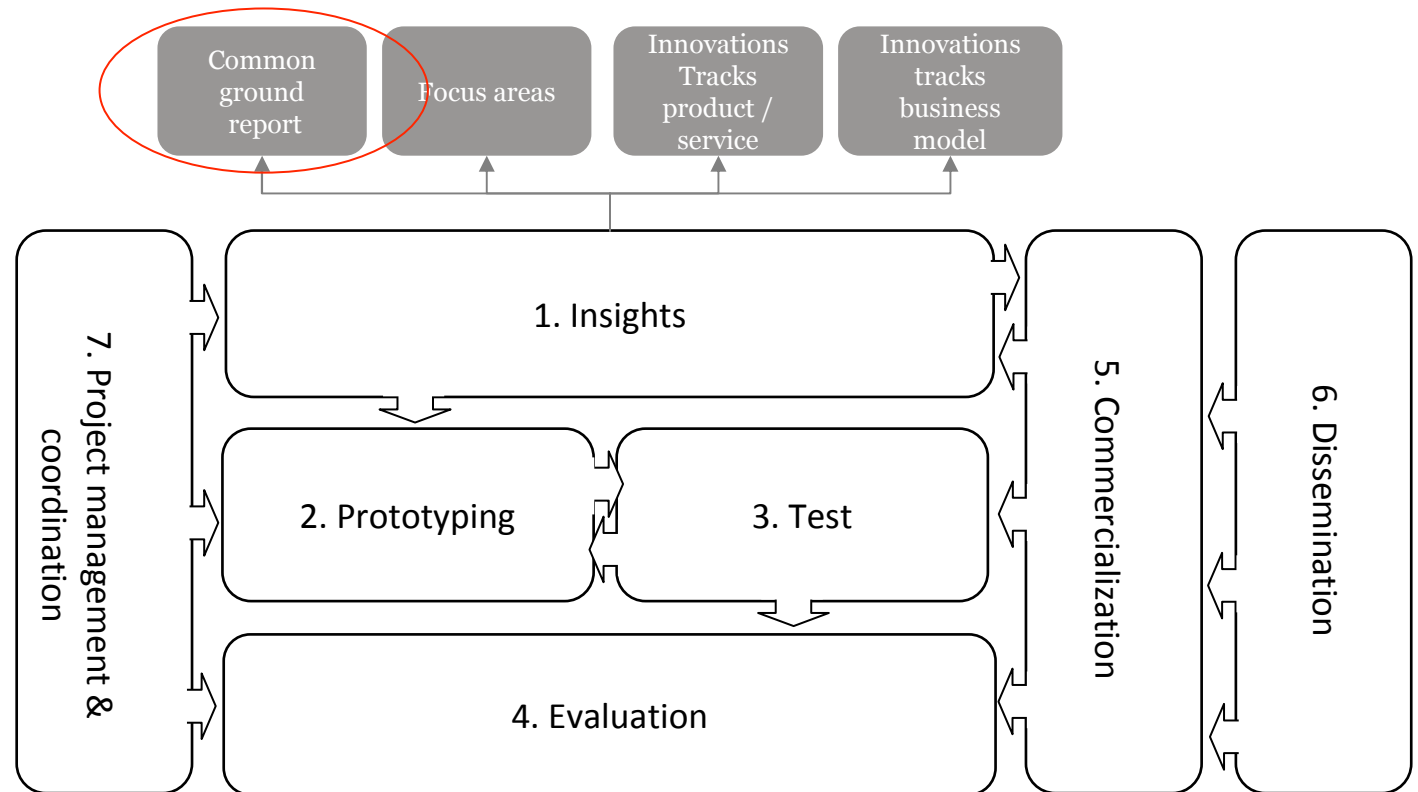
Common ground report

Focus areas

Innovations Tracks product / service

Innovations tracks business model

7. Project management & coordination

1. Insights

2. Prototyping

3. Test

4. Evaluation

5. Commercialization

6. Dissemination